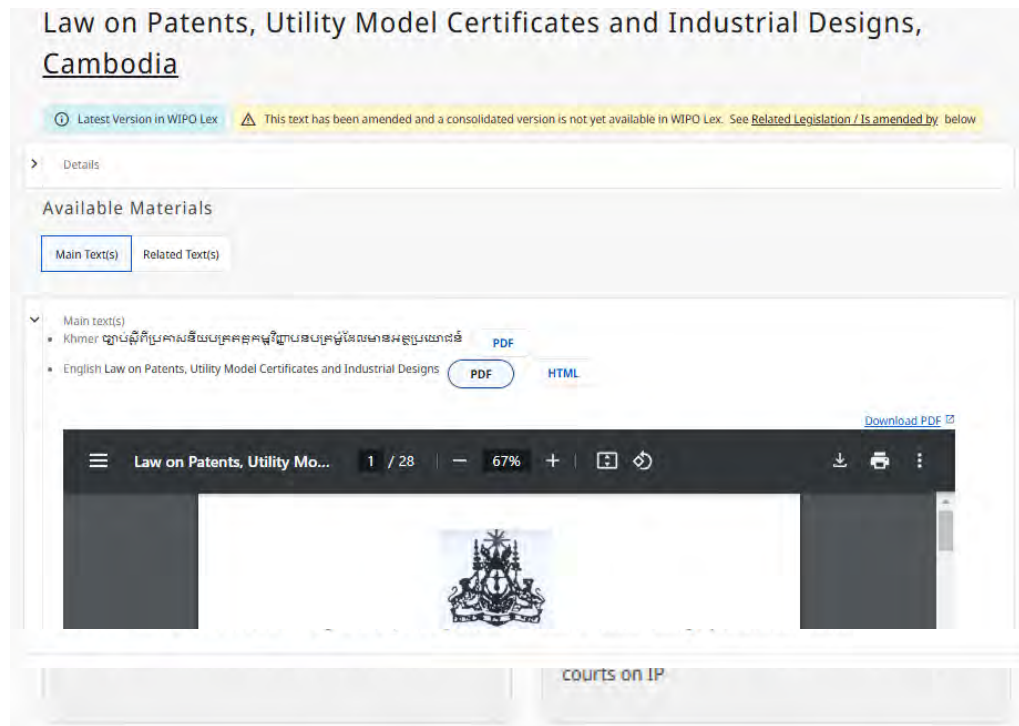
Law on Patents, Utility Model Certificates and Industrial Designs, Cambodia

Latest Version in WIPO Lex

This text has been amended and a consolidated version is not yet available in WIPO Lex. See Related Legislation / Is amended by below

Details

Available Materials

Main Text(s)
Related Text(s)

Main text(s)
• Khmer ច្បាប់ស្តីពីប្រកាសនីយបត្រតក្កម្មវិជ្ជាបនបត្រម៉ូដែលមានអត្ថប្រយោជន៍ PDF
• English Law on Patents, Utility Model Certificates and Industrial Designs PDF HTML

Download PDF

Law on Patents, Utility Mo... 1 / 28 — 67% +

courts on IP